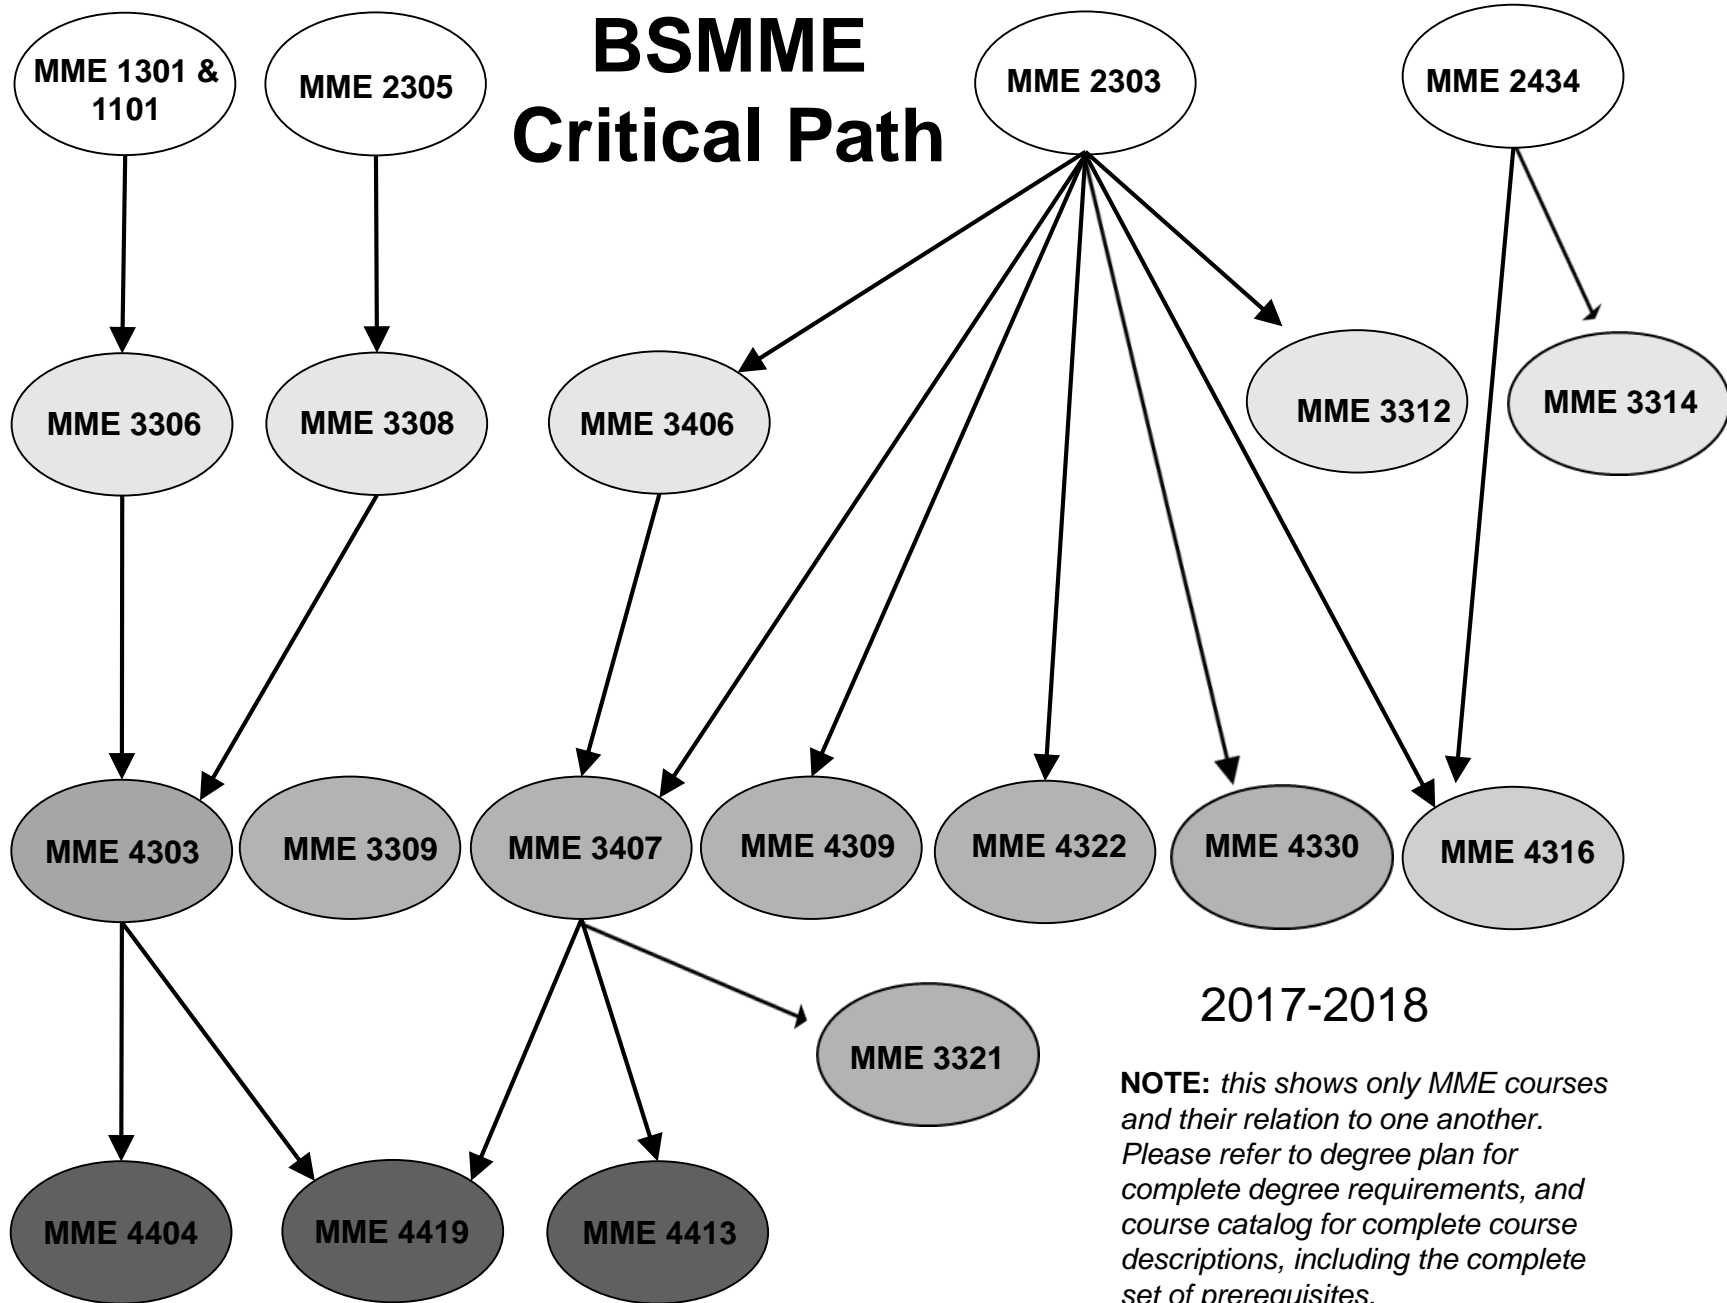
BSMME
Critical Path

MME 1301 & 1101

MME 2305

MME 2303

MME 2434

MME 3306

MME 3308

MME 3406

MME 3312

MME 3314

MME 4303

MME 3309

MME 3407

MME 4309

MME 4322

MME 4330

MME 4316

MME 3321

MME 4404

MME 4419

MME 4413

2017-2018

**NOTE:** *this shows only MME courses and their relation to one another. Please refer to degree plan for complete degree requirements, and course catalog for complete course descriptions, including the complete set of prerequisites.*